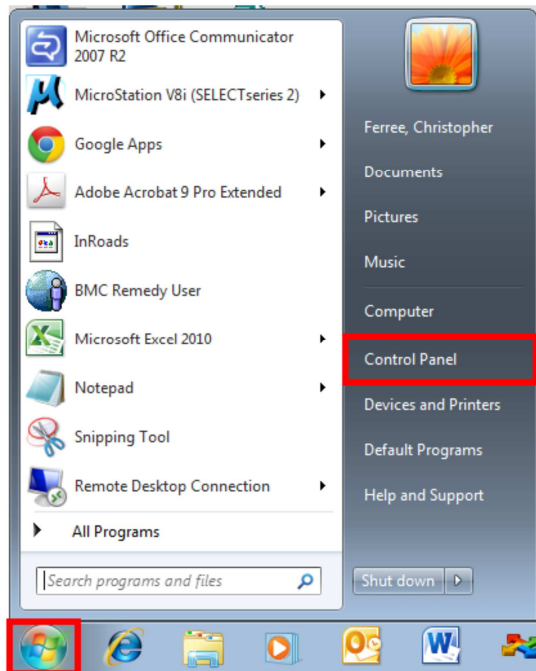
Microsoft Office Communicator 2007 R2

MicroStation V8i (SELECTseries 2)

Google Apps

Adobe Acrobat 9 Pro Extended

InRoads

BMC Remedy User

Microsoft Excel 2010

Notepad

Snipping Tool

Remote Desktop Connection

All Programs

Search programs and files

Ferree, Christopher

Documents

Pictures

Music

Computer

Control Panel

Devices and Printers

Default Programs

Help and Support

Shut down